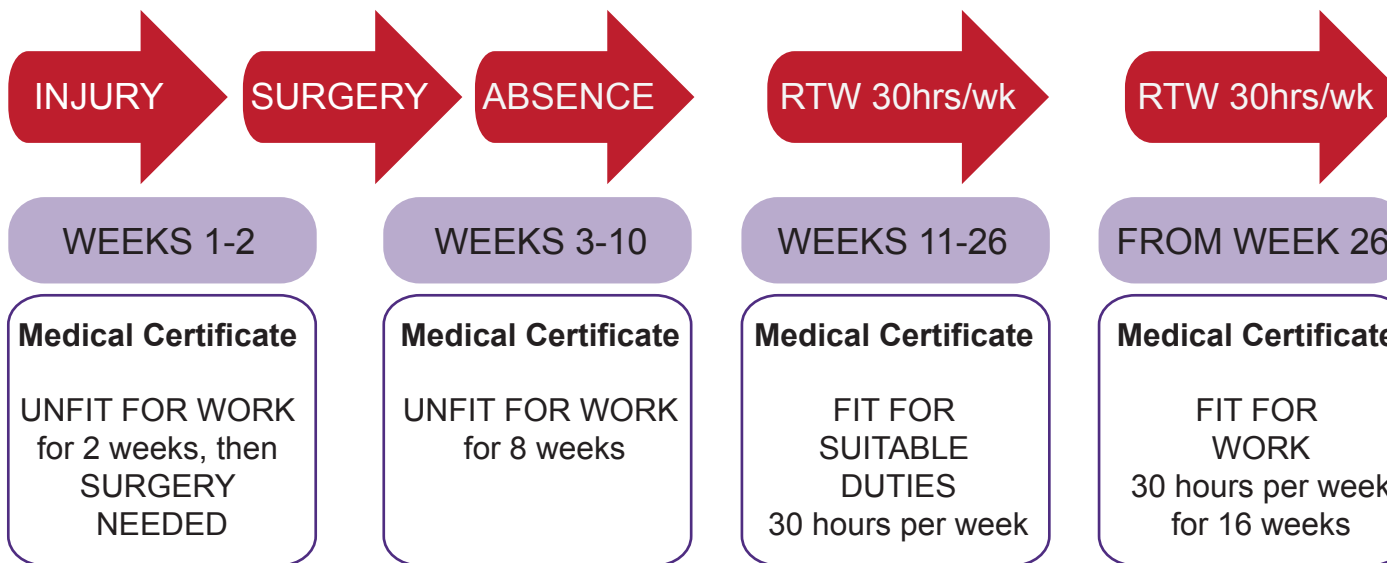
INJURY

SURGERY

ABSENCE

RTW 30hrs/wk

RTW 30hrs/wk

WEEKS 1-2

WEEKS 3-10

WEEKS 11-26

FROM WEEK 26

**Medical Certificate**

UNFIT FOR WORK for 2 weeks, then SURGERY NEEDED

**Medical Certificate**

UNFIT FOR WORK for 8 weeks

**Medical Certificate**

FIT FOR SUITABLE DUTIES 30 hours per week

**Medical Certificate**

FIT FOR WORK 30 hours per week for 16 weeks